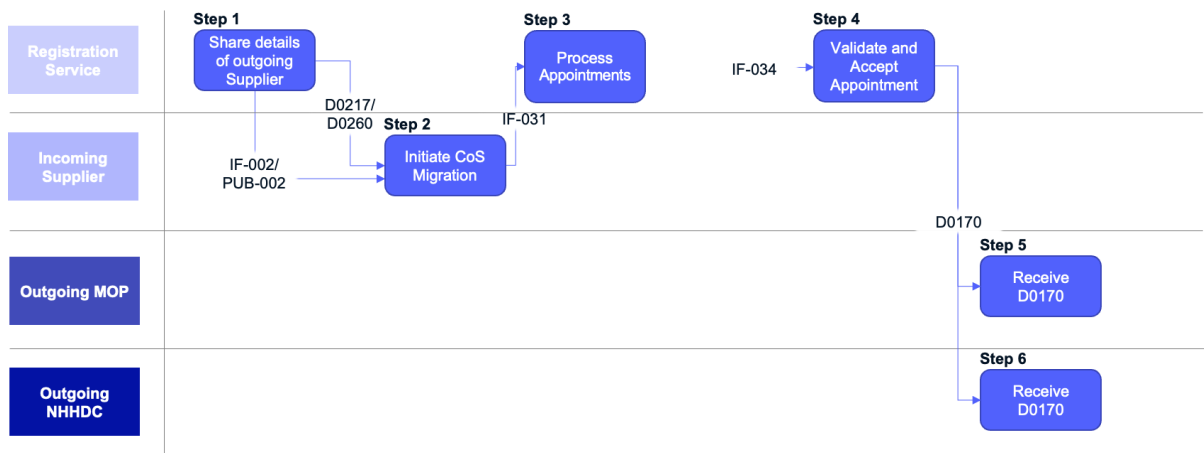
Registration Service

Incoming Supplier

Outgoing MOP

Outgoing NHHDC

Step 1
Share details of outgoing Supplier

D0217/
D0260

IF-002/
PUB-002

Step 2
Initiate CoS Migration

IF-031

Step 3
Process Appointments

IF-034

Step 4
Validate and Accept Appointment

D0170

Step 5
Receive D0170

Step 6
Receive D0170